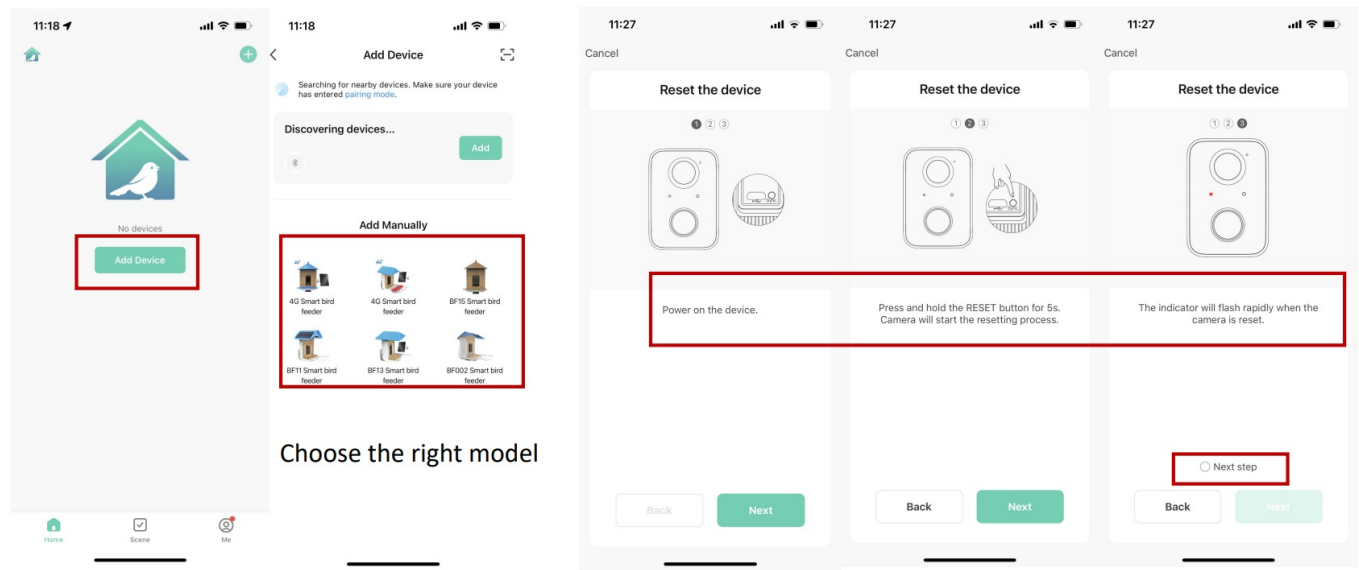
11:18

No devices

Add Device

Home

Scene

Me

11:18

Add Device

Searching for nearby devices. Make sure your device has entered pairing mode.

Discovering devices...

Add

Add Manually

4G Smart bird feeder

4G Smart bird feeder

BF15 Smart bird feeder

BF11 Smart bird feeder

BF13 Smart bird feeder

BF002 Smart bird feeder

Choose the right model

11:27

Cancel

Reset the device

1 2 3

Power on the device.

Back

Next

11:27

Cancel

Reset the device

1 2 3

Press and hold the RESET button for 5s. Camera will start the resetting process.

Back

Next

11:27

Cancel

Reset the device

1 2 3

The indicator will flash rapidly when the camera is reset.

Next step

Back

Next